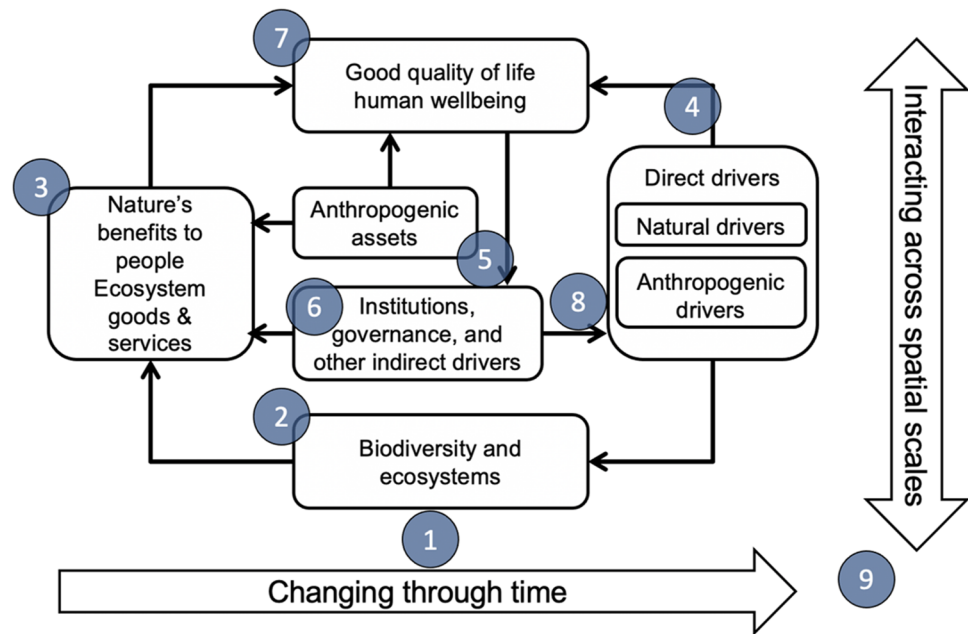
7
Good quality of life
human wellbeing

4

3
Nature's benefits to people
Ecosystem goods & services

Anthropogenic assets

5

Direct drivers
Natural drivers
Anthropogenic drivers

6
Institutions, governance, and other indirect drivers

8

2
Biodiversity and ecosystems

1

Changing through time

9

Interacting across spatial scales